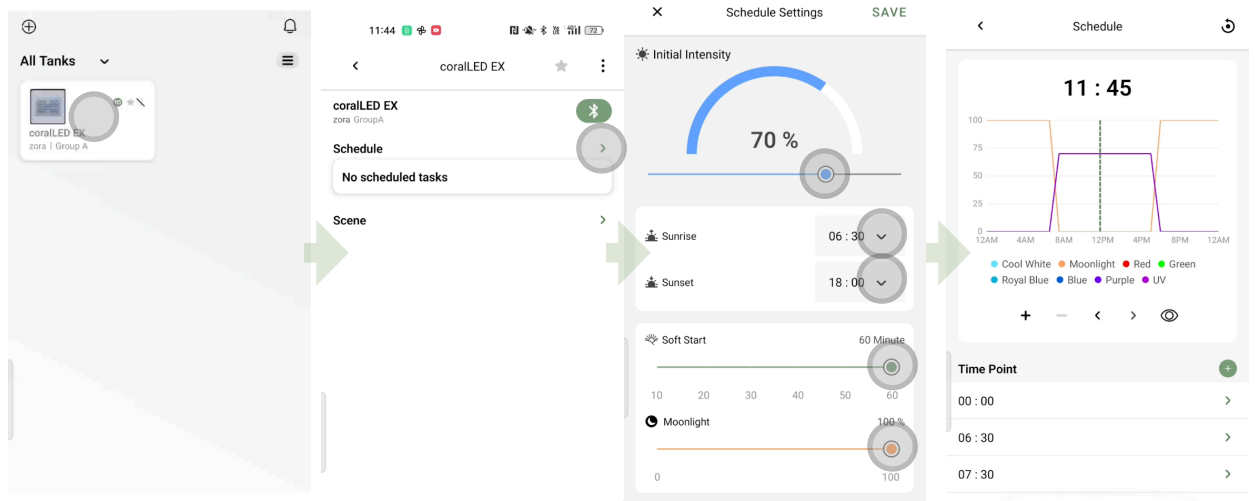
All Tanks

coralLED EX
zora | Group A

11:44

coralLED EX

coralLED EX
zora GroupA

Schedule

No scheduled tasks

Scene

Schedule Settings
SAVE

Initial Intensity

70 %

Sunrise
06 : 30

Sunset
18 : 00

Soft Start
60 Minute

10 20 30 40 50 60

Moonlight
100 %

0 100

Schedule

11 : 45

100
75
50
25
0

12AM 4AM 8AM 12PM 4PM 8PM 12AM

Cool White Moonlight Red Green Royal Blue Blue Purple UV

Time Point

00 : 00

06 : 30

07 : 30